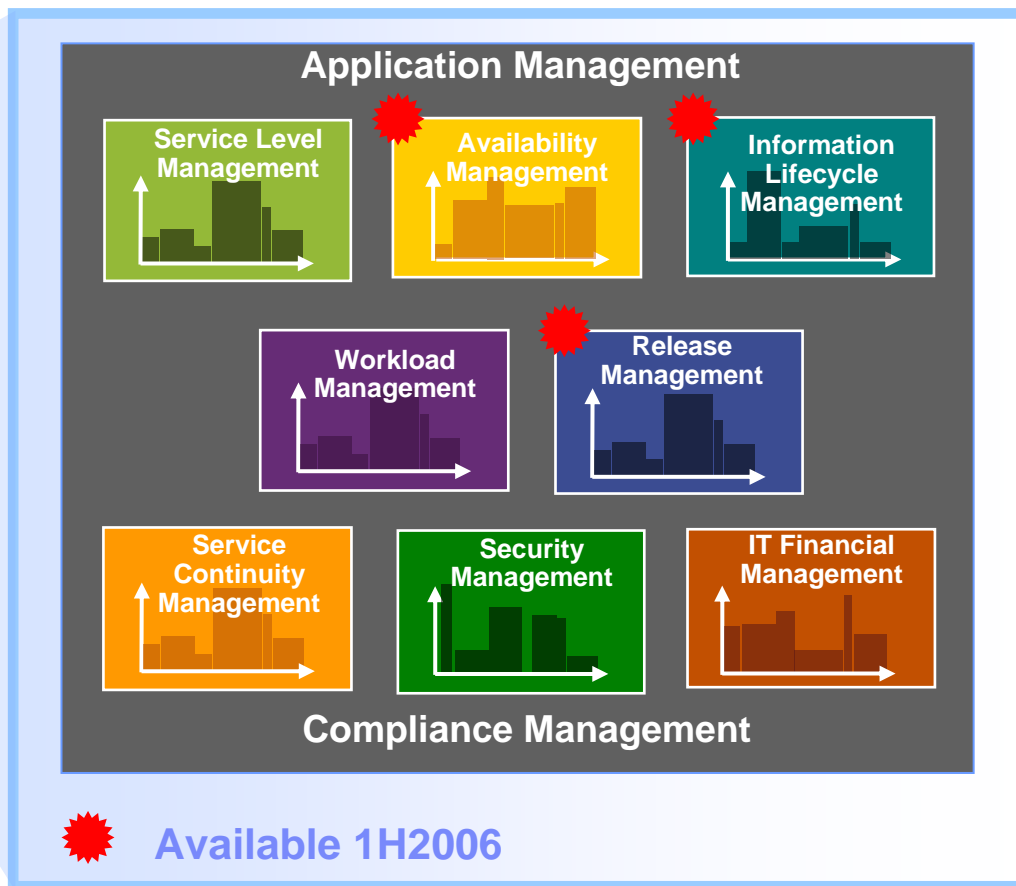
Application Management

Service Level Management

Availability Management

Information Lifecycle Management

Workload Management

Release Management

Service Continuity Management

Security Management

IT Financial Management

Compliance Management

Available 1H2006